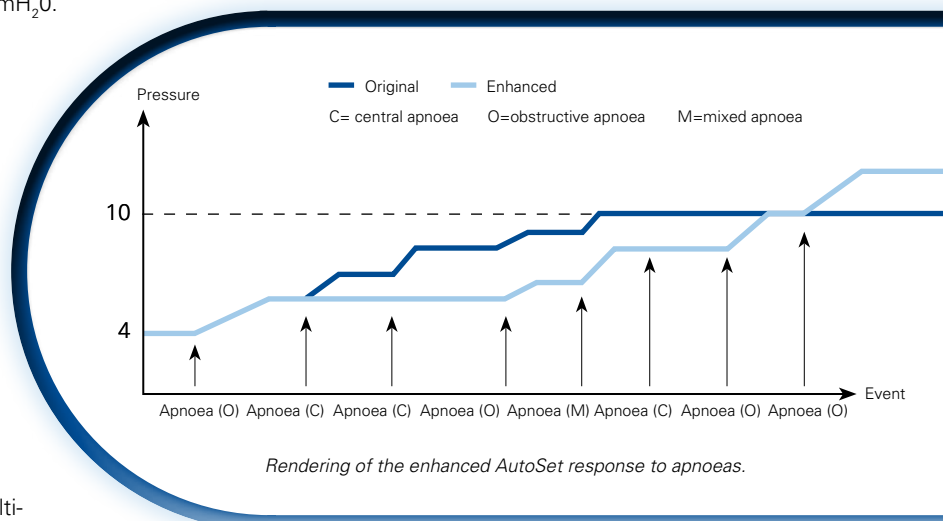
$mH_2O$.

Original Enhanced

C= central apnoea O=obstructive apnoea M=mixed apnoea

Pressure

10

4

Event

Apnoea (O) Apnoea (C) Apnoea (C) Apnoea (O) Apnoea (M) Apnoea (C) Apnoea (O) Apnoea (O)

Rendering of the enhanced AutoSet response to apnoeas.

lti-